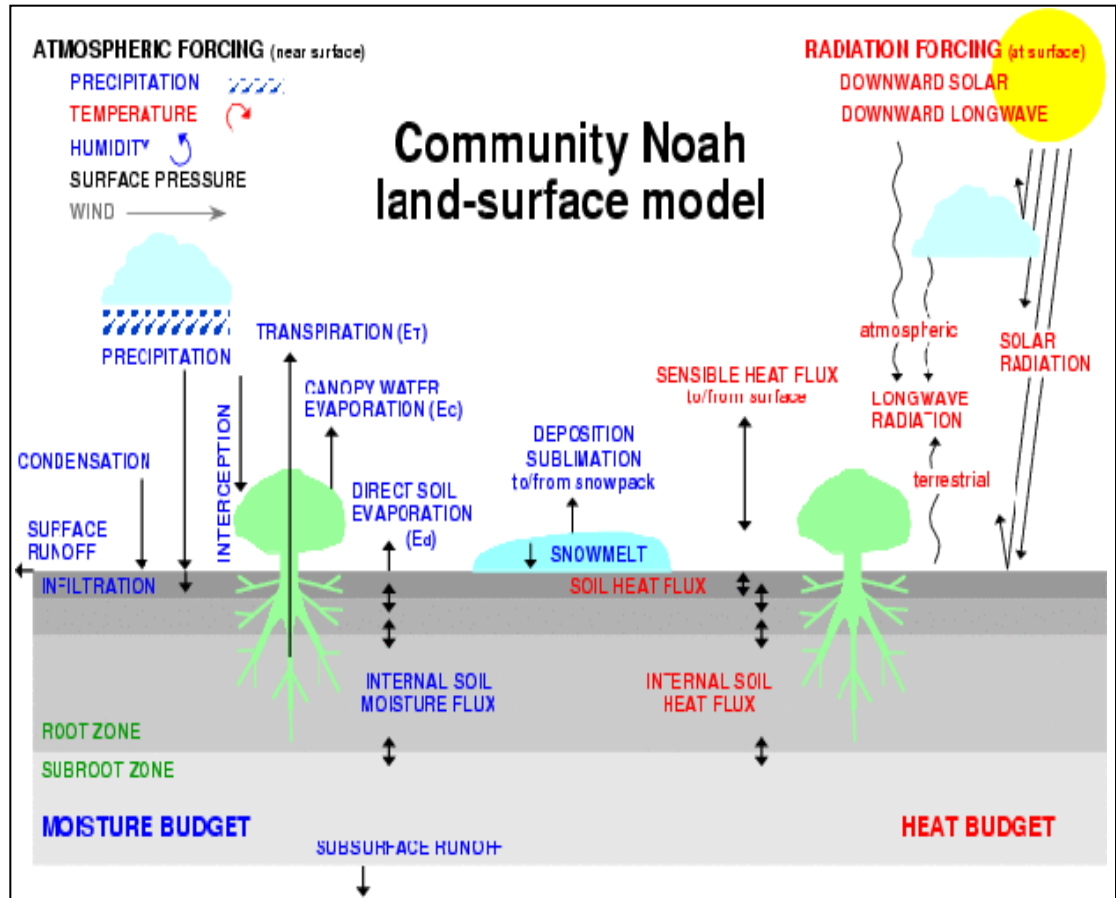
ATMOSPHERIC FORCING (near surface)
PRECIPITATION
TEMPERATURE
HUMIDITY
SURFACE PRESSURE
WIND

RADIATION FORCING (at surface)
DOWNWARD SOLAR
DOWNWARD LONGWAVE

Community Noah land-surface model

PRECIPITATION
TRANSPIRATION ($E_T$)
CANOPY WATER EVAPORATION (Ec)
INTERCEPTION
CONDENSATION
SURFACE RUNOFF
DIRECT SOIL EVAPORATION (Ed)
DEPOSITION SUBLIMATION to/from snowpack
SNOWMELT
SENSIBLE HEAT FLUX to/from surface
atmospheric
LONGWAVE RADIATION
terrestrial
SOLAR RADIATION
INFILTRATION
SOIL HEAT FLUX
INTERNAL SOIL MOISTURE FLUX
INTERNAL SOIL HEAT FLUX
ROOT ZONE
SUBROOT ZONE
MOISTURE BUDGET
HEAT BUDGET
SUBSURFACE RUNOFF